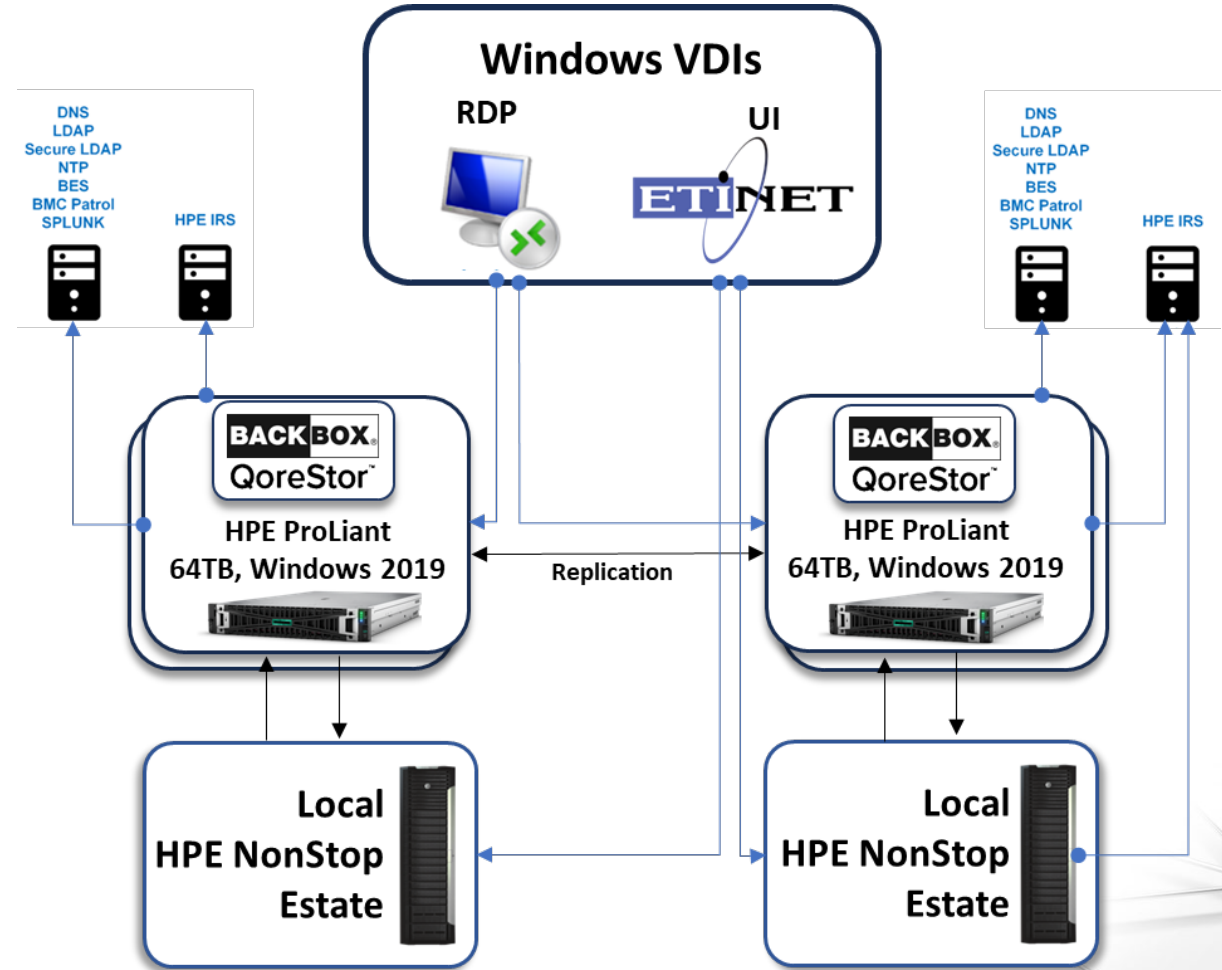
Windows VDIs

RDP

UI

ETINET

DNS
LDAP
Secure LDAP
NTP
BES
BMC Patrol
SPLUNK

HPE IRS

DNS
LDAP
Secure LDAP
NTP
BES
BMC Patrol
SPLUNK

HPE IRS

BACKBOX®
QoreStor™

HPE ProLiant
64TB, Windows 2019

Replication

BACKBOX®
QoreStor™

HPE ProLiant
64TB, Windows 2019

Local
HPE NonStop
Estate

Local
HPE NonStop
Estate